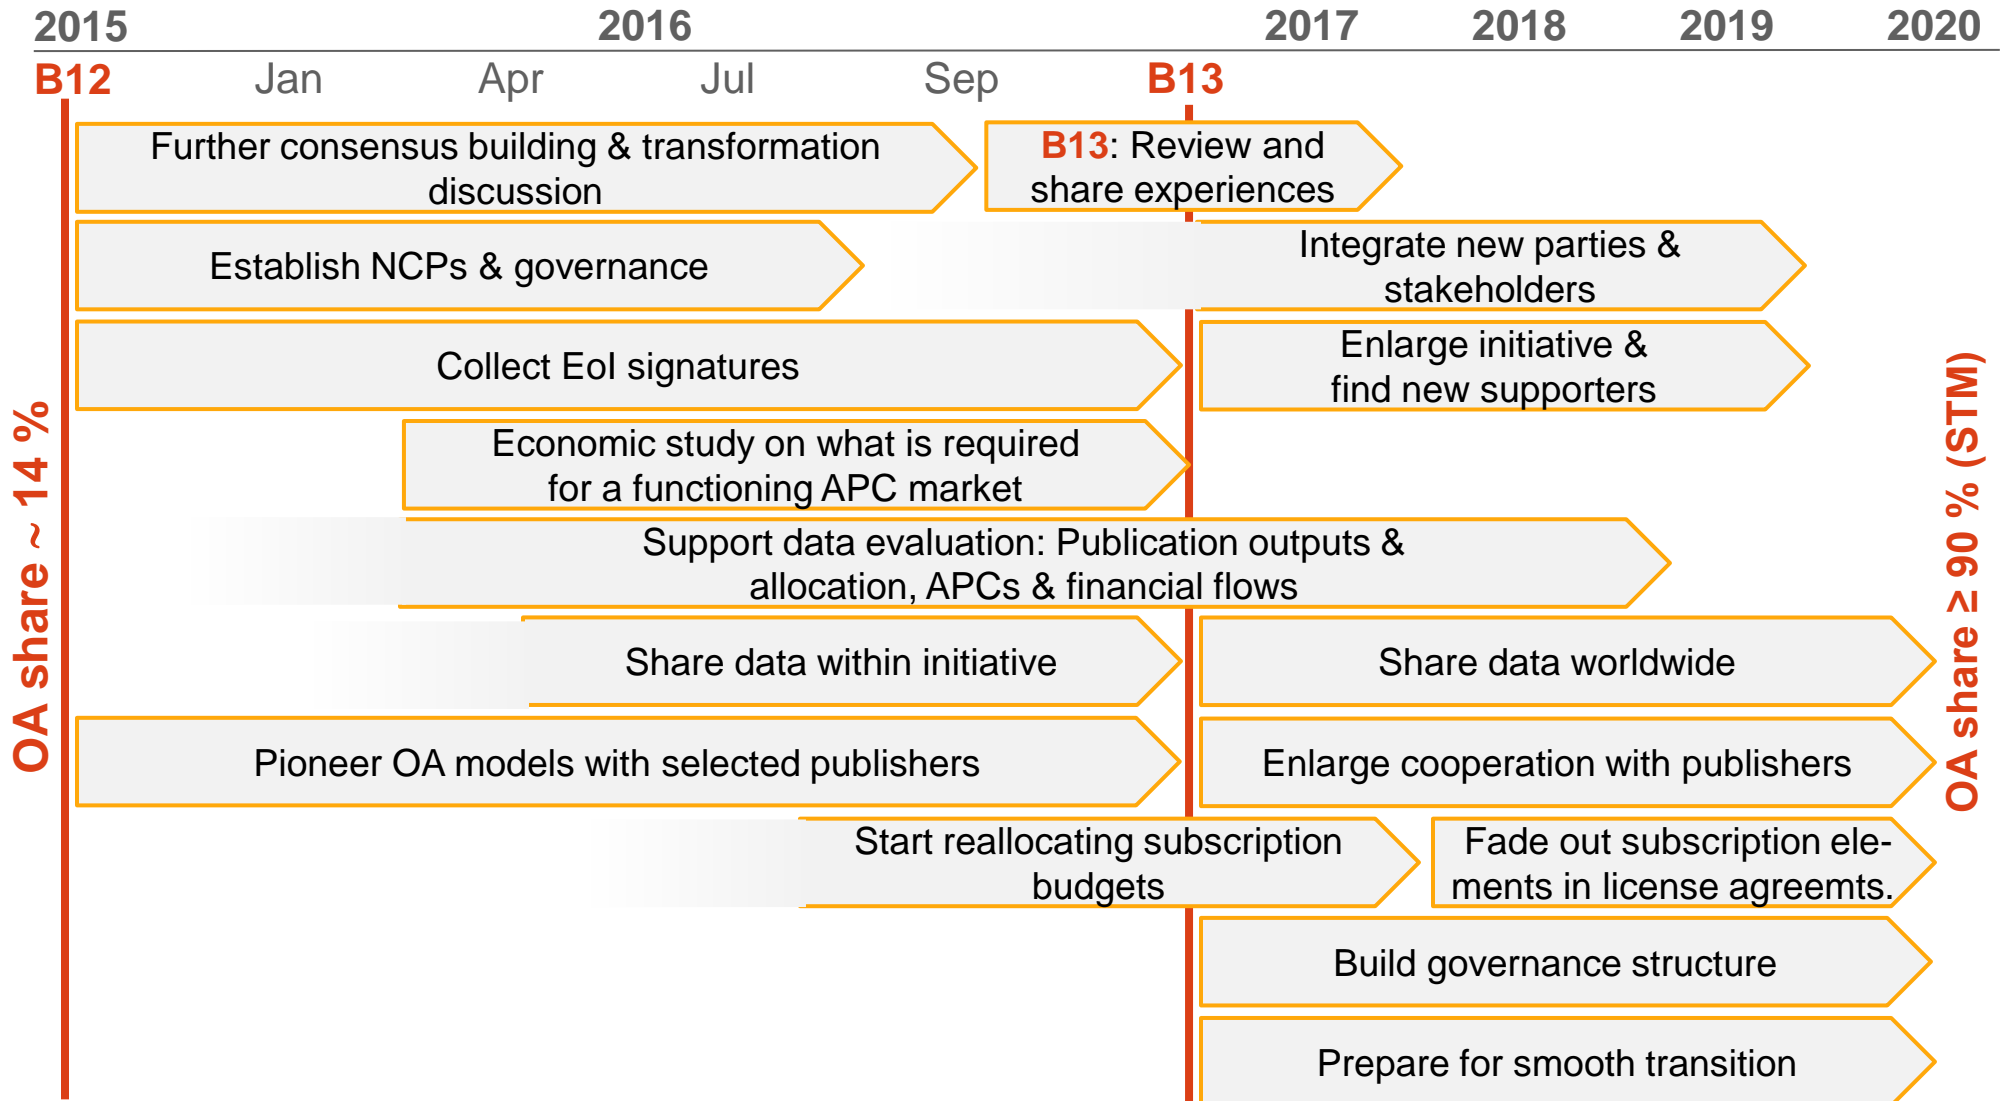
2015 2016 2017 2018 2019 2020

B12 Jan Apr Jul Sep B13

OA share ~ 14 %

Further consensus building & transformation discussion

B13: Review and share experiences

Establish NCPs & governance

Integrate new parties & stakeholders

Collect EoI signatures

Enlarge initiative & find new supporters

Economic study on what is required for a functioning APC market

Support data evaluation: Publication outputs & allocation, APCs & financial flows

Share data within initiative

Share data worldwide

Pioneer OA models with selected publishers

Enlarge cooperation with publishers

Start reallocating subscription budgets

Fade out subscription elements in license agreemts.

Build governance structure

Prepare for smooth transition

OA share ≥ 90 % (STM)